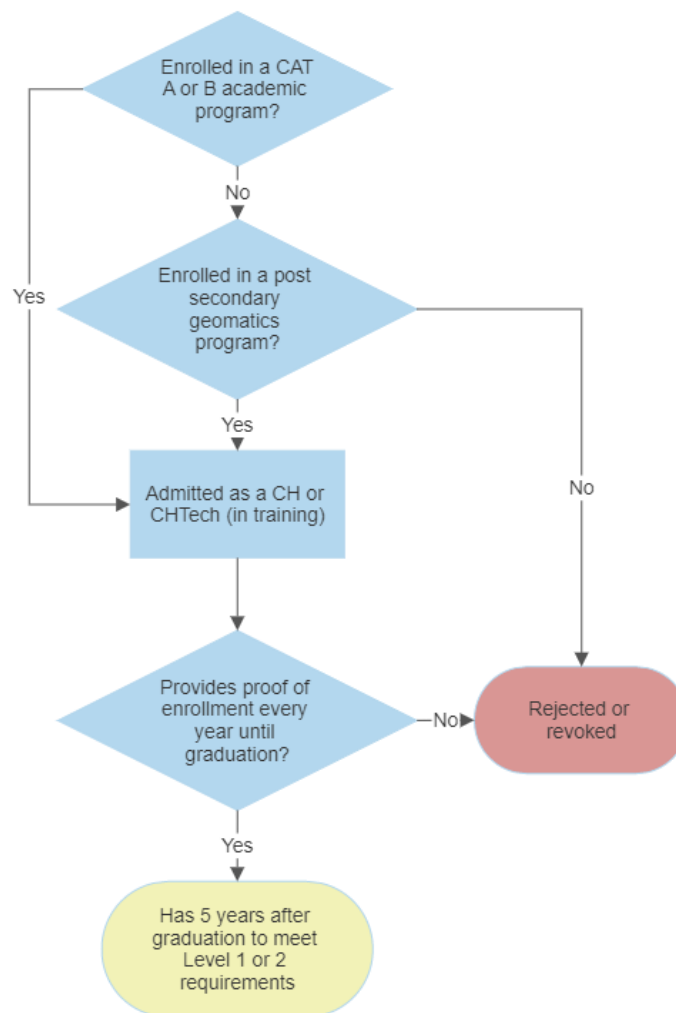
Enrolled in a CAT A or B academic program?

No

Yes

Enrolled in a post secondary geomatics program?

Yes

No

Admitted as a CH or CHTech (in training)

Provides proof of enrollment every year until graduation?

No

Rejected or revoked

Yes

Has 5 years after graduation to meet Level 1 or 2 requirements